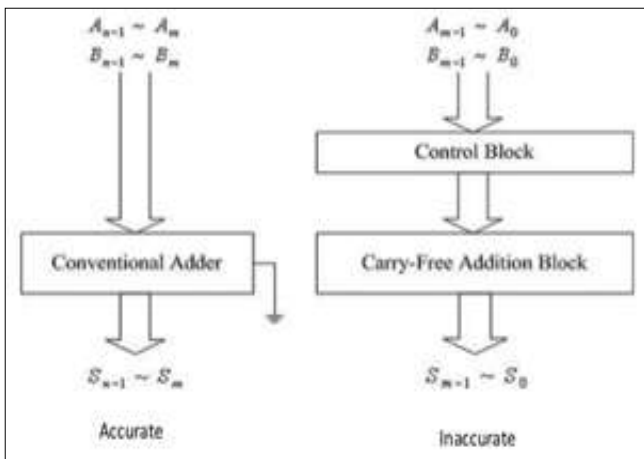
$A_{n-1} \sim A_m$
$B_{n-1} \sim B_m$

$A_{m-1} \sim A_0$
$B_{m-1} \sim B_0$

Control Block

Conventional Adder

Carry-Free Addition Block

$S_{n-1} \sim S_m$

$S_{m-1} \sim S_0$

Accurate

Inaccurate